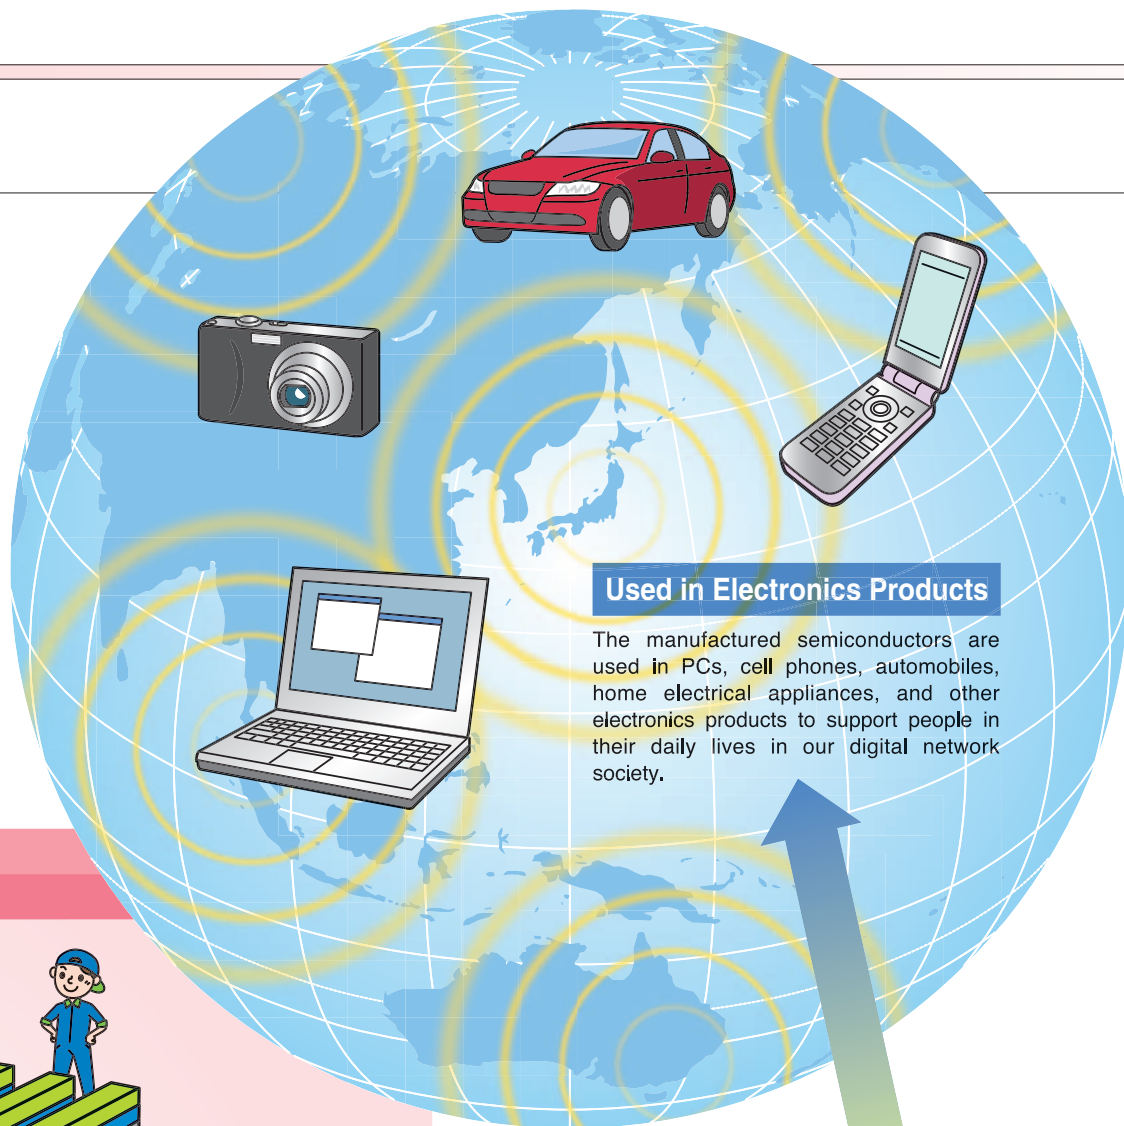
Used in Electronics Products

The manufactured semiconductors are used in PCs, cell phones, automobiles, home electrical appliances, and other electronics products to support people in their daily lives in our digital network society.